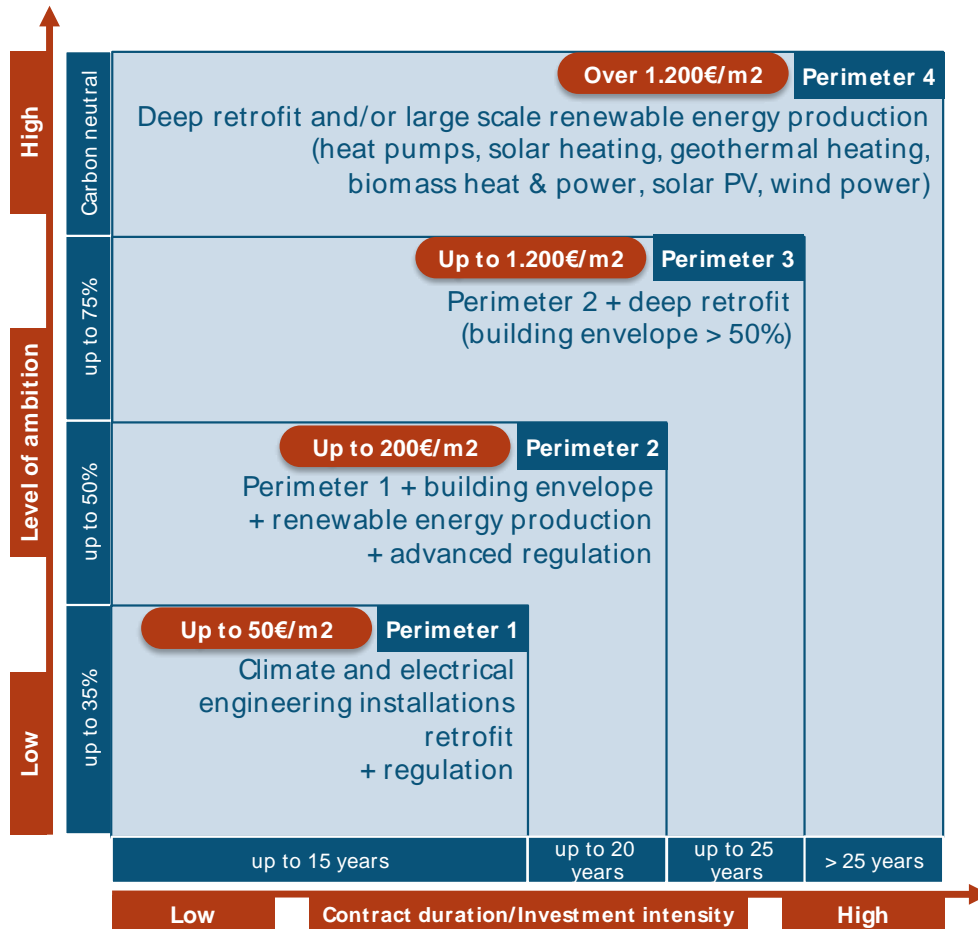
High

Level of ambition

Low

Carbon neutral

up to 75%

up to 50%

up to 35%

Over 1.200€/m2

Perimeter 4

Deep retrofit and/or large scale renewable energy production (heat pumps, solar heating, geothermal heating, biomass heat & power, solar PV, wind power)

Up to 1.200€/m2

Perimeter 3

Perimeter 2 + deep retrofit (building envelope > 50%)

Up to 200€/m2

Perimeter 2

Perimeter 1 + building envelope + renewable energy production + advanced regulation

Up to 50€/m2

Perimeter 1

Climate and electrical engineering installations retrofit + regulation

up to 15 years

up to 20 years

up to 25 years

> 25 years

Low

Contract duration/Investment intensity

High